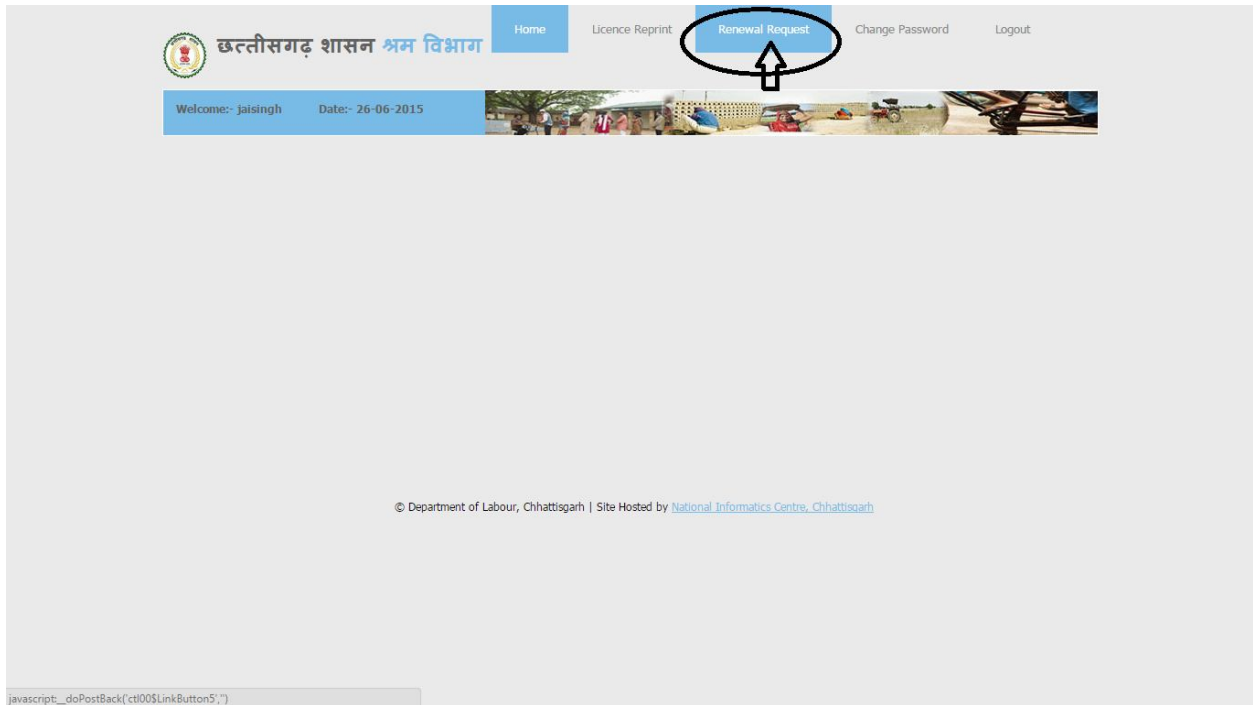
छत्तीसगढ़ शासन श्रम विभाग

Home
Licence Reprint
Renewal Request
Change Password
Logout

Welcome:- jaisingh Date:- 26-06-2015

© Department of Labour, Chhattisgarh | Site Hosted by National Informatics Centre, Chhattisgarh

javascript:__doPostBack('ctl00$LinkButton5','')